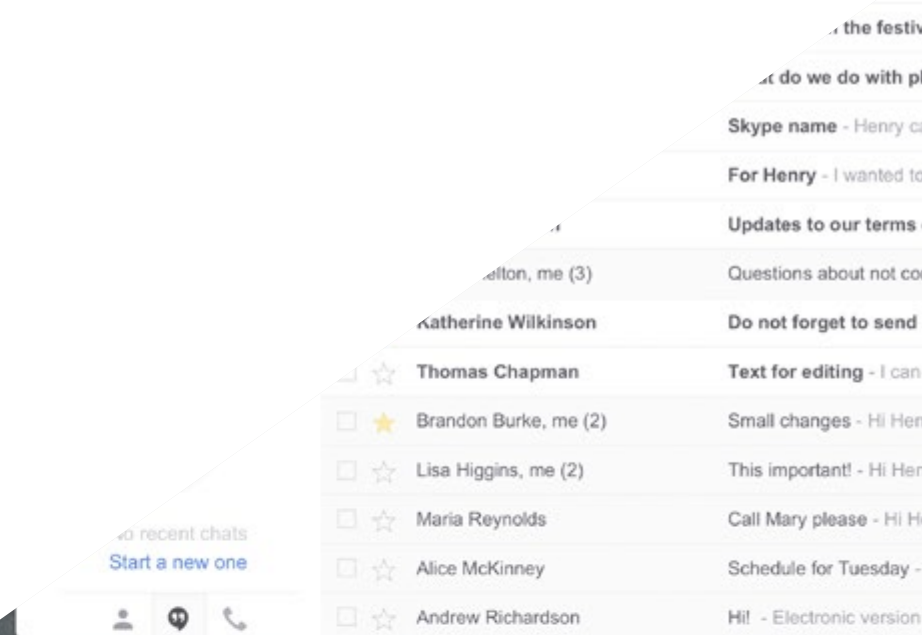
the festiv
do we do with pl
Skype name - Henry c
For Henry - I wanted to
Updates to our terms
elton, me (3)
Questions about not co
Katherine Wilkinson
Do not forget to send
Thomas Chapman
Text for editing - I can
Brandon Burke, me (2)
Small changes - Hi Her
Lisa Higgins, me (2)
This important! - Hi Her
Maria Reynolds
Call Mary please - Hi H
Alice McKinney
Schedule for Tuesday -
Andrew Richardson
Hi! - Electronic version
o recent chats
Start a new one